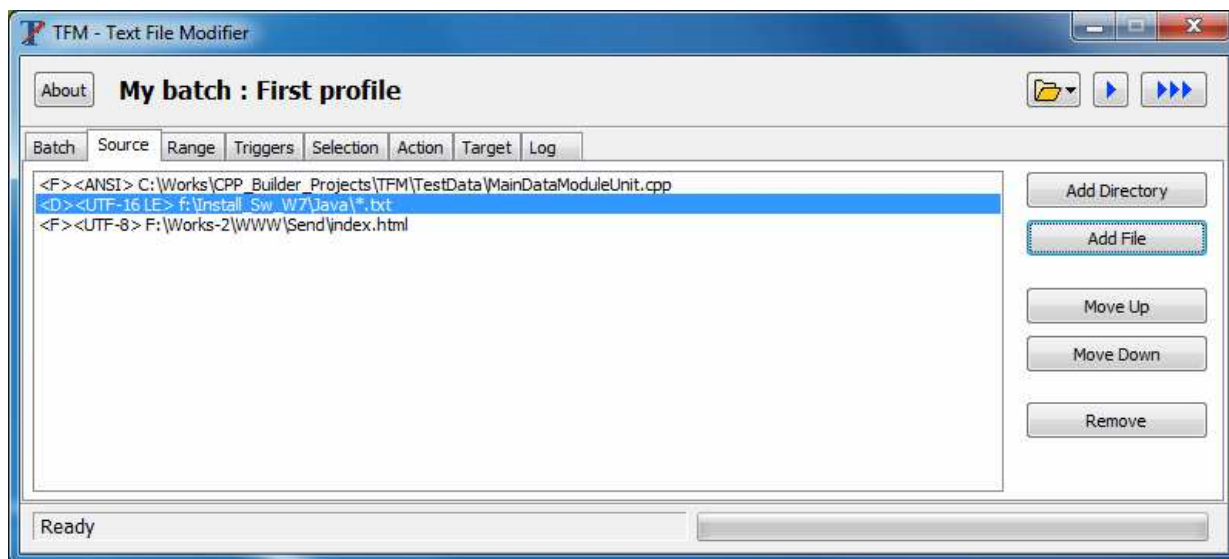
TFM - Text File Modifier

About My batch : First profile

Batch Source Range Triggers Selection Action Target Log

<F><ANSI> C:\Works\CPP_Builder_Projects\TFM\TestData\MainDataModuleUnit.cpp
<D><UTF-16 LE> f:\Install_Sw_W7\Java\*.txt
<F><UTF-8> F:\Works-2\WWW\Send\index.html

Add Directory
Add File
Move Up
Move Down
Remove

Ready